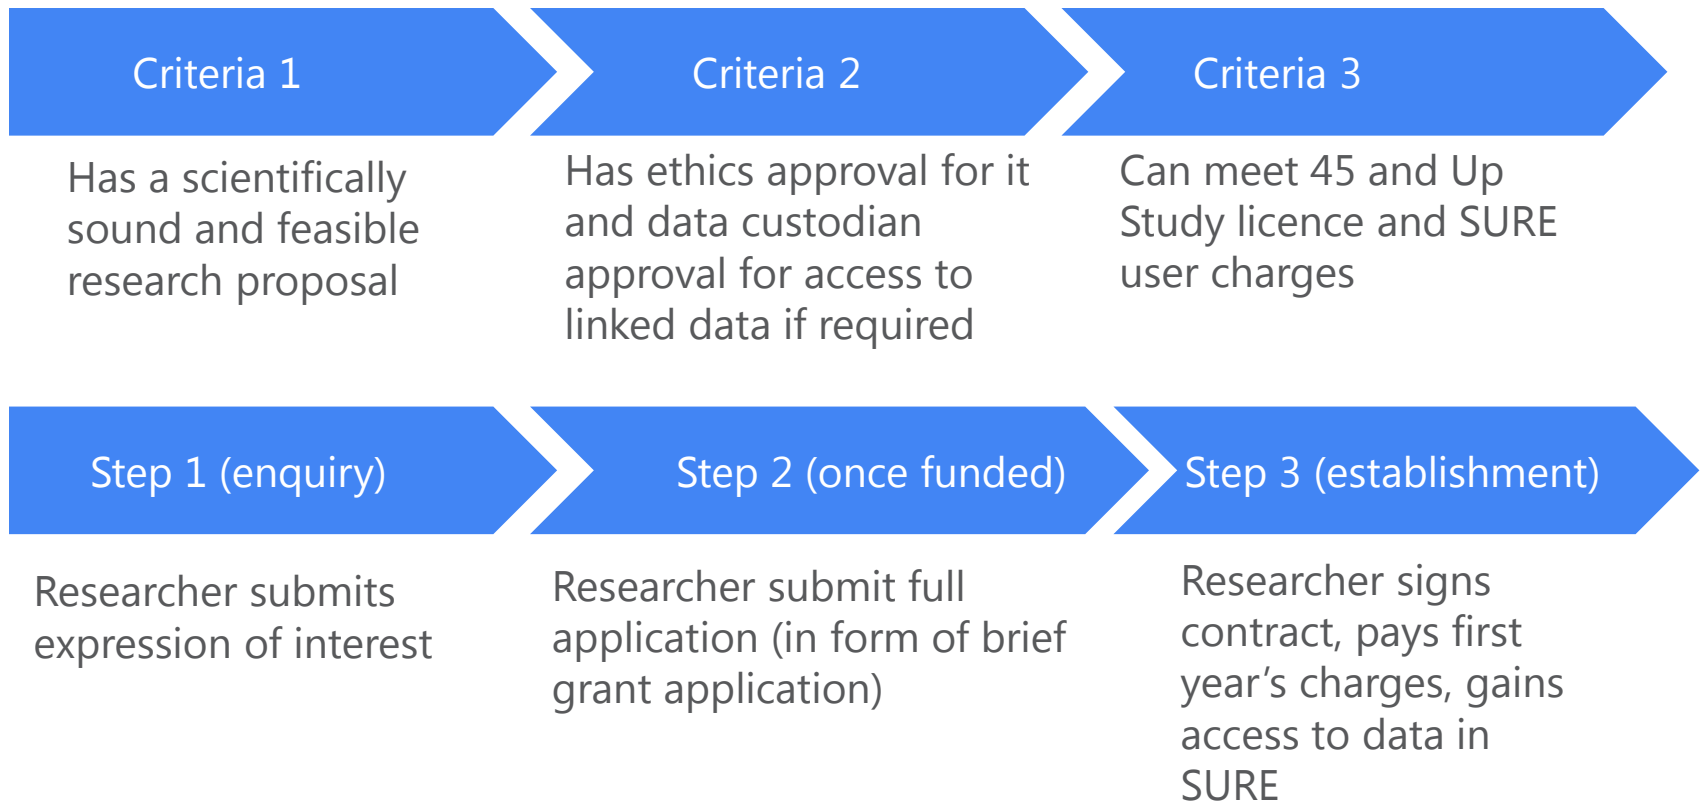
Criteria 1

Has a scientifically sound and feasible research proposal

Criteria 2

Has ethics approval for it and data custodian approval for access to linked data if required

Criteria 3

Can meet 45 and Up Study licence and SURE user charges

Step 1 (enquiry)

Researcher submits expression of interest

Step 2 (once funded)

Researcher submit full application (in form of brief grant application)

Step 3 (establishment)

Researcher signs contract, pays first year's charges, gains access to data in SURE